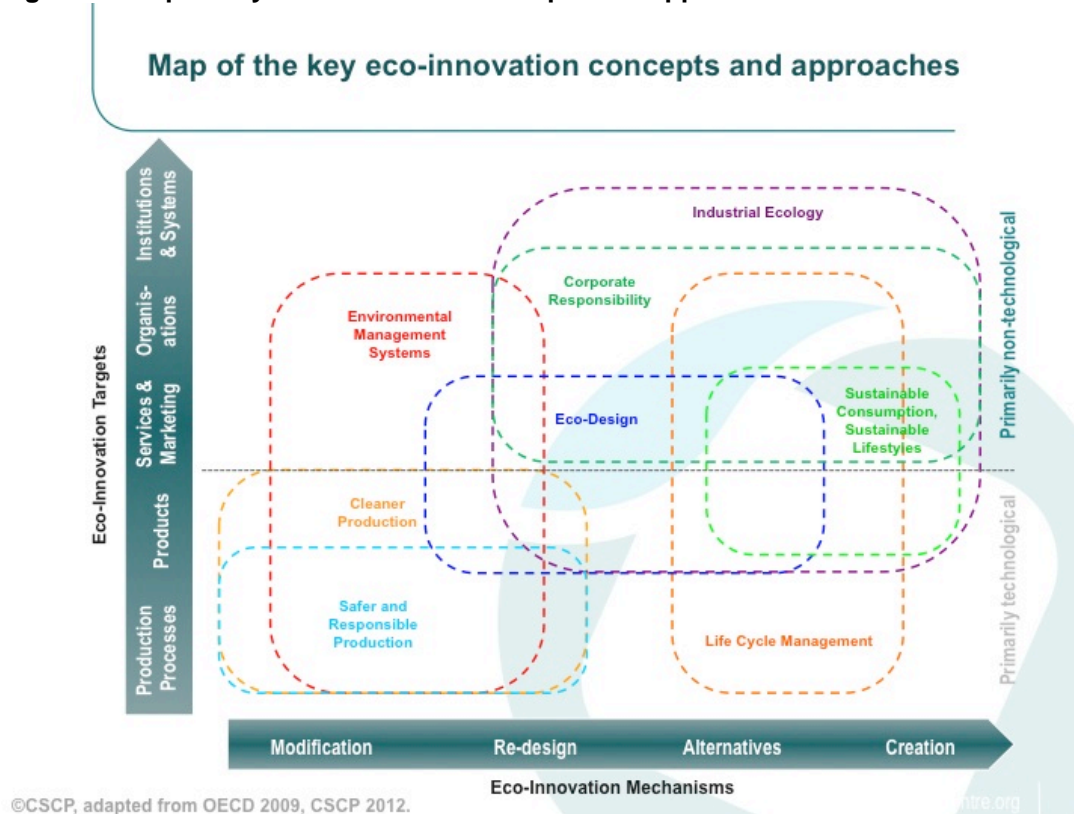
Map of the key eco-innovation concepts and approaches

Institutions & Systems
Organis-ations
Services & Marketing
Products
Production Processes

Eco-Innovation Targets

Industrial Ecology

Corporate Responsibility

Environmental Management Systems

Eco-Design

Sustainable Consumption, Sustainable Lifestyles

Cleaner Production

Safer and Responsible Production

Life Cycle Management

Primarily non-technological

Primarily technological

Modification
Re-design
Alternatives
Creation

Eco-Innovation Mechanisms

©CSCP, adapted from OECD 2009, CSCP 2012.

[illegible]ntre.org